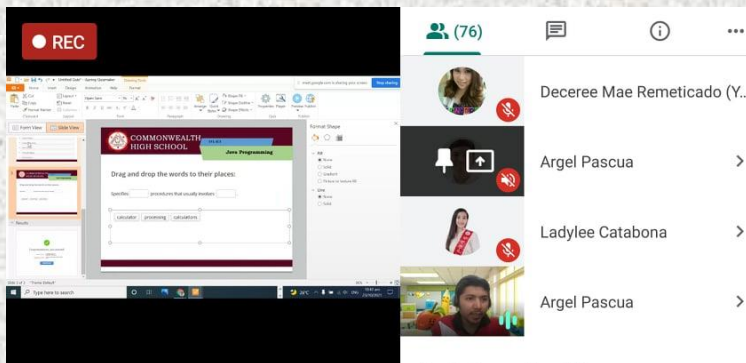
REC

(76)

Deceree Mae Remeticado (Y...

Argel Pascua

Ladylee Catabona

Argel Pascua

COMMONWEALTH HIGH SCHOOL

Java Programming

Drag and drop the words to their places:

Specifies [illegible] procedures that usually involves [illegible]

calculator processing calculations

Format Shape

Type here to search

Stop sharing